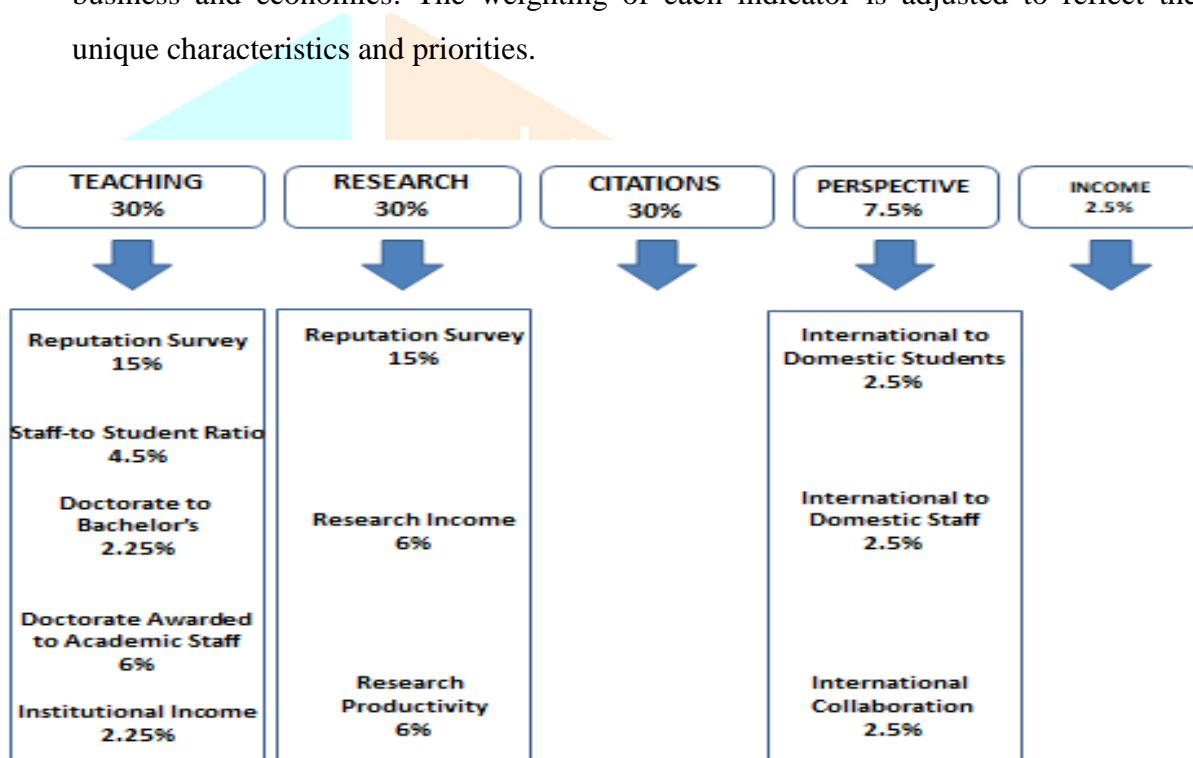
business and economies. The weighting of each indicator is adjusted to reflect the unique characteristics and priorities.

TEACHING 30%

RESEARCH 30%

CITATIONS 30%

PERSPECTIVE 7.5%

INCOME 2.5%

Reputation Survey 15%

Staff-to Student Ratio 4.5%

Doctorate to Bachelor's 2.25%

Doctorate Awarded to Academic Staff 6%

Institutional Income 2.25%

Reputation Survey 15%

Research Income 6%

Research Productivity 6%

International to Domestic Students 2.5%

International to Domestic Staff 2.5%

International Collaboration 2.5%